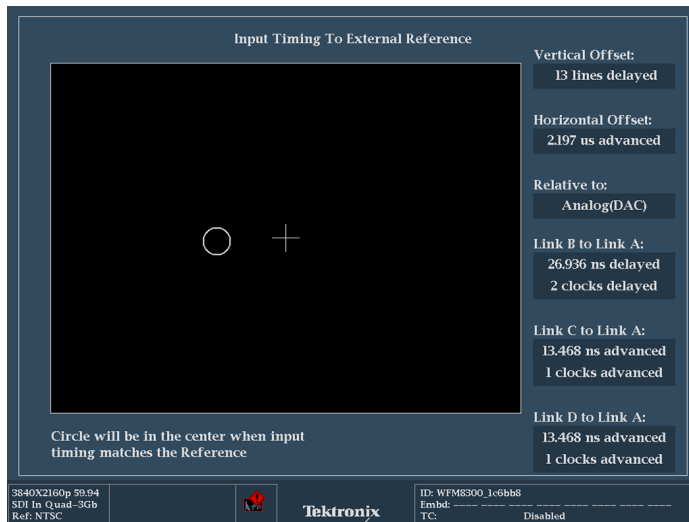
Input Timing To External Reference

Vertical Offset:
13 lines delayed

Horizontal Offset:
2.197 us advanced

Relative to:
Analog(DAC)

Link B to Link A:
26.936 ns delayed
2 clocks delayed

Link C to Link A:
13.468 ns advanced
1 clocks advanced

Link D to Link A:
13.468 ns advanced
1 clocks advanced

Circle will be in the center when input timing matches the Reference

3840X2160p 59.94
SDI In Quad–3Gb
Ref: NTSC

Tektronix

ID: WFM8300_1c6bb8
Embd: ---- ---- ---- ---- ---- ---- ---- ----
TC: Disabled